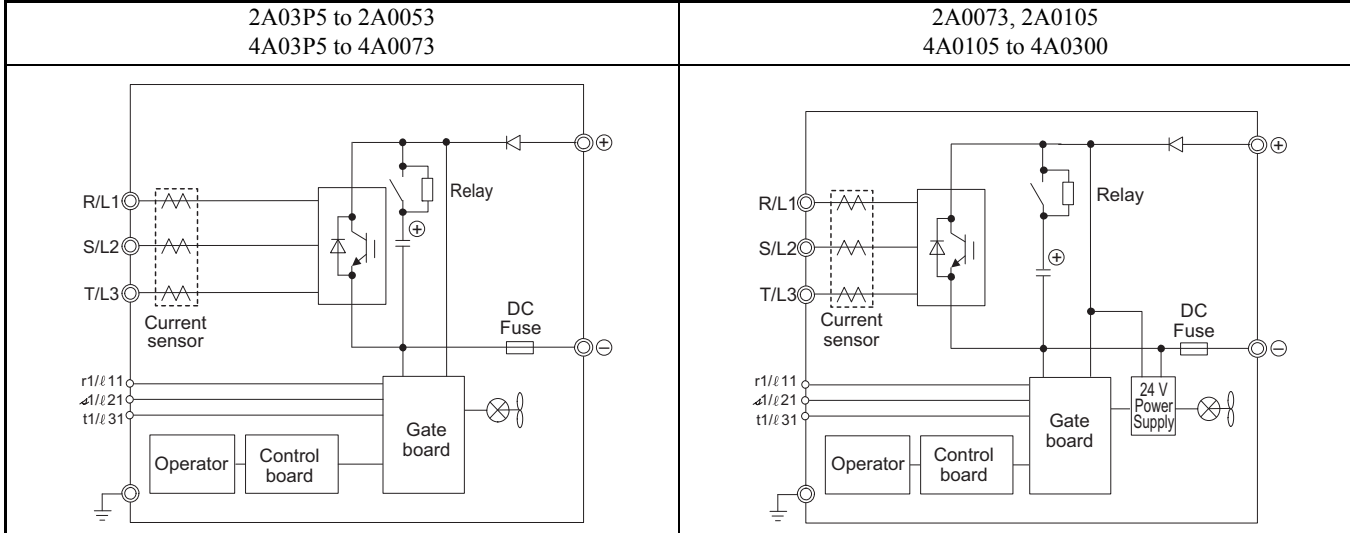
| 2A03P5 to 2A0053<br>4A03P5 to 4A0073 | 2A0073, 2A0105<br>4A0105 to 4A0300 |
|---|---|
| ⊕ R/L1 S/L2 T/L3 Relay ⊕ DC Fuse ⊖ Current sensor r1/ℓ11 ⊿1/ℓ21 t1/ℓ31 Gate board Operator Control board | ⊕ R/L1 S/L2 T/L3 Relay ⊕ DC Fuse ⊖ Current sensor r1/ℓ11 ⊿1/ℓ21 t1/ℓ31 24 V Power Supply Gate board Operator Control board |